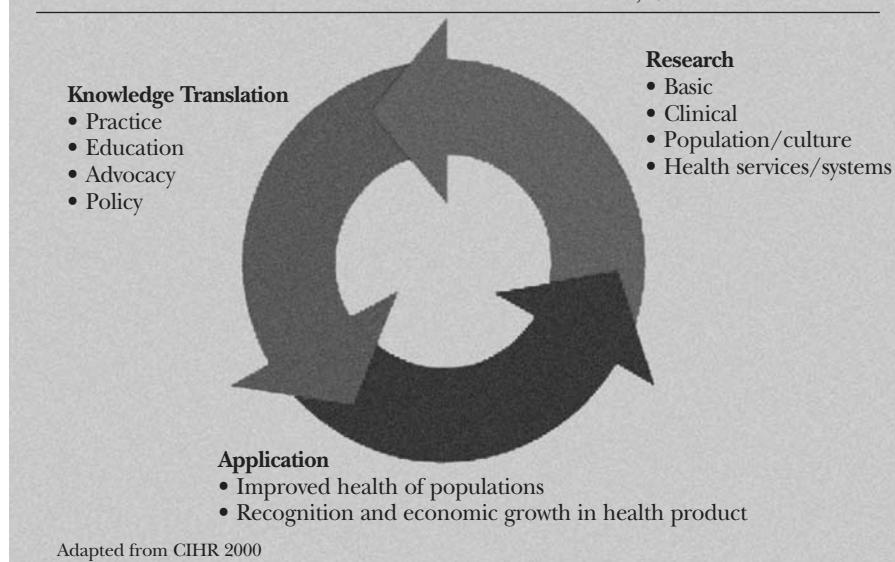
Knowledge Translation
• Practice
• Education
• Advocacy
• Policy

Research
• Basic
• Clinical
• Population/culture
• Health services/systems

Application
• Improved health of populations
• Recognition and economic growth in health product

Adapted from CIHR 2000